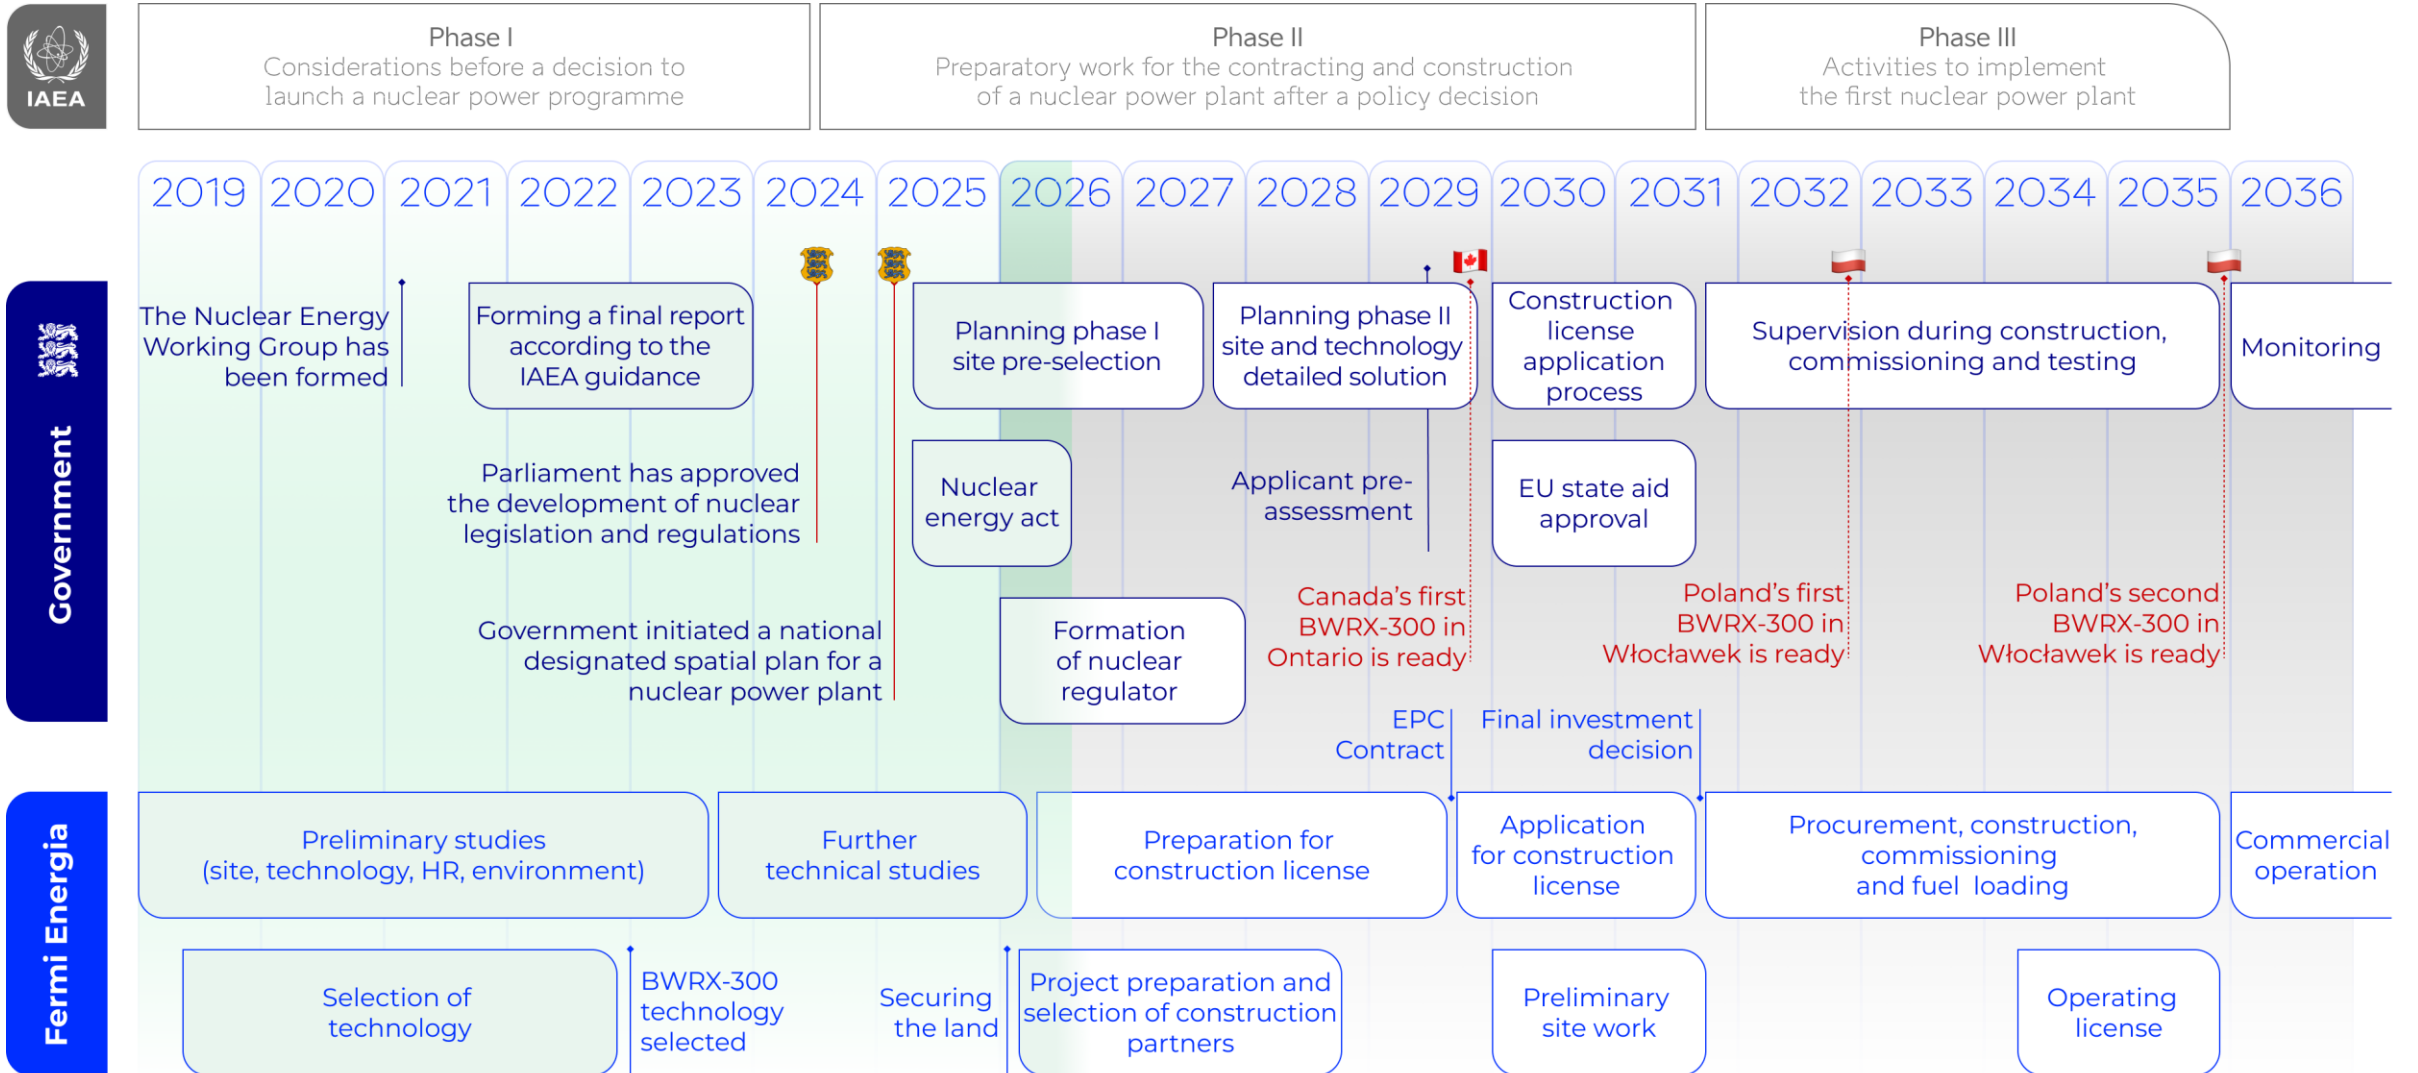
IAEA

Phase I
Considerations before a decision to launch a nuclear power programme

Phase II
Preparatory work for the contracting and construction of a nuclear power plant after a policy decision

Phase III
Activities to implement the first nuclear power plant

| 2019 | 2020 | 2021 | 2022 | 2023 | 2024 | 2025 | 2026 | 2027 | 2028 | 2029 | 2030 | 2031 | 2032 | 2033 | 2034 | 2035 | 2036 |
|---|---|---|---|---|---|---|---|---|---|---|---|---|---|---|---|---|---|

Government

The Nuclear Energy Working Group has been formed

Forming a final report according to the IAEA guidance

Planning phase I site pre-selection

Planning phase II site and technology detailed solution

Construction license application process

Supervision during construction, commissioning and testing

Monitoring

Parliament has approved the development of nuclear legislation and regulations

Nuclear energy act

Applicant pre-assessment

EU state aid approval

Government initiated a national designated spatial plan for a nuclear power plant

Formation of nuclear regulator

Canada's first BWRX-300 in Ontario is ready

Poland's first BWRX-300 in Włocławek is ready

Poland's second BWRX-300 in Włocławek is ready

EPC Contract

Final investment decision

Fermi Energia

Preliminary studies (site, technology, HR, environment)

Further technical studies

Preparation for construction license

Application for construction license

Procurement, construction, commissioning and fuel loading

Commercial operation

Selection of technology

BWRX-300 technology selected

Securing the land

Project preparation and selection of construction partners

Preliminary site work

Operating license